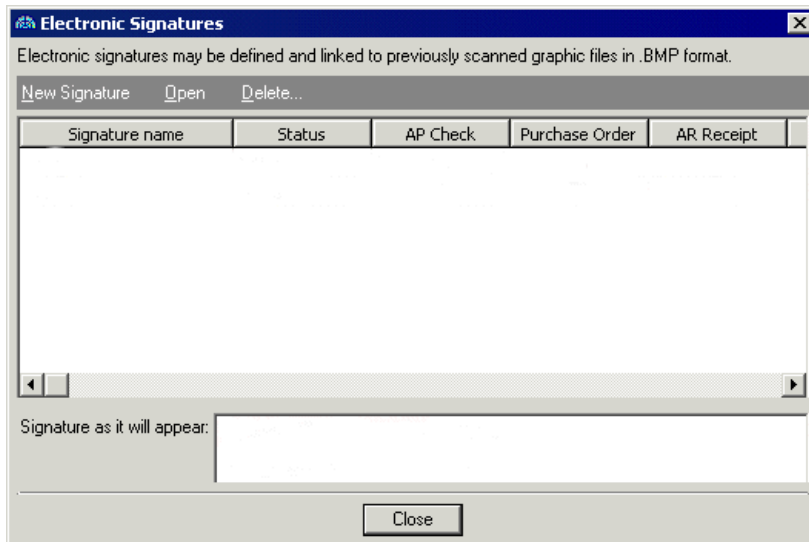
Electronic Signatures

Electronic signatures may be defined and linked to previously scanned graphic files in .BMP format.

New Signature Open Delete...

| Signature name | Status | AP Check | Purchase Order | AR Receipt |
|---|---|---|---|---|

Signature as it will appear:

Close